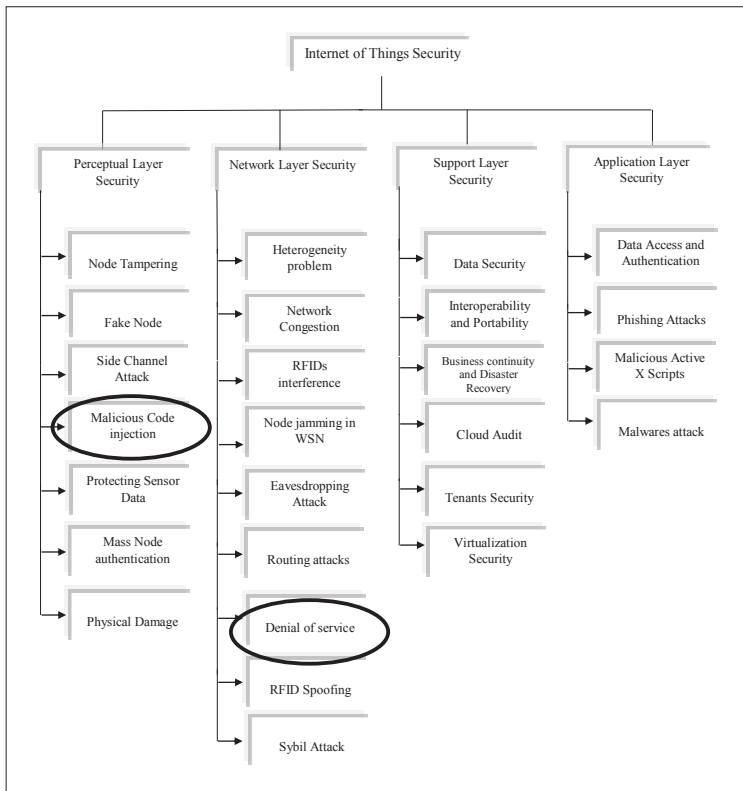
Internet of Things Security

Perceptual Layer Security

Node Tampering

Fake Node

Side Channel Attack

Malicious Code injection

Protecting Sensor Data

Mass Node authentication

Physical Damage

Network Layer Security

Heterogeneity problem

Network Congestion

RFIDs interference

Node jamming in WSN

Eavesdropping Attack

Routing attacks

Denial of service

RFID Spoofing

Sybil Attack

Support Layer Security

Data Security

Interoperability and Portability

Business continuity and Disaster Recovery

Cloud Audit

Tenants Security

Virtualization Security

Application Layer Security

Data Access and Authentication

Phishing Attacks

Malicious Active X Scripts

Malwares attack